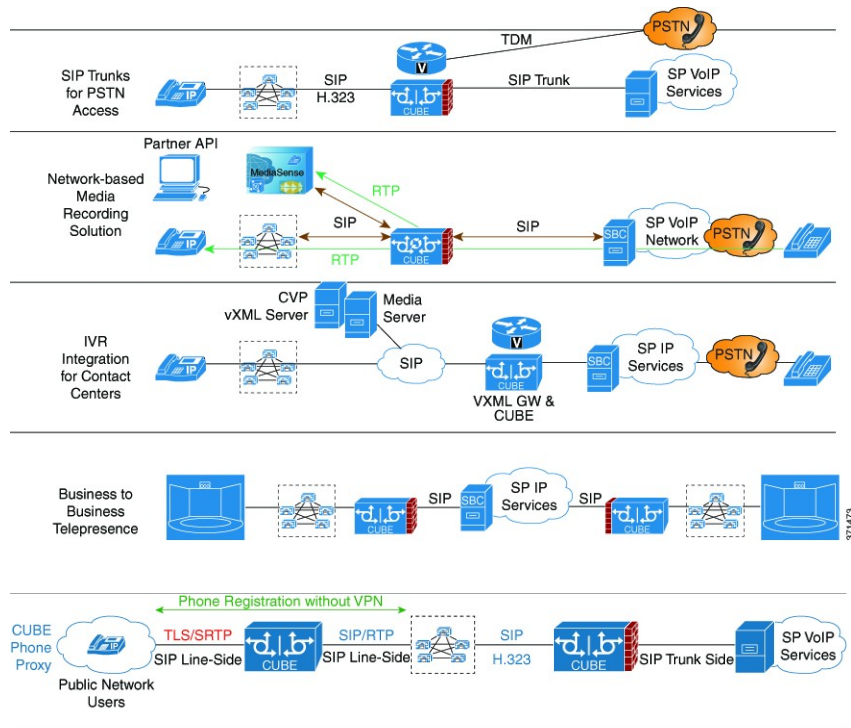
PSTN

TDM

SIP Trunks for PSTN Access

SIP
H.323

V

CUBE

SIP Trunk

SP VoIP Services

Partner API

Network-based Media Recording Solution

MediaSense

RTP

SIP

SIP

SBC

SP VoIP Network

PSTN

CUBE

RTP

CVP vXML Server

Media Server

IVR Integration for Contact Centers

SIP

V

CUBE

VXML GW & CUBE

SBC

SP IP Services

PSTN

Business to Business Telepresence

CUBE

SIP

SBC

SP IP Services

SIP

CUBE

371473

Phone Registration without VPN

CUBE Phone Proxy

TLS/SRTP

SIP Line-Side

CUBE

SIP/RTP

SIP Line-Side

SIP
H.323

CUBE

SIP Trunk Side

SP VoIP Services

Public Network Users